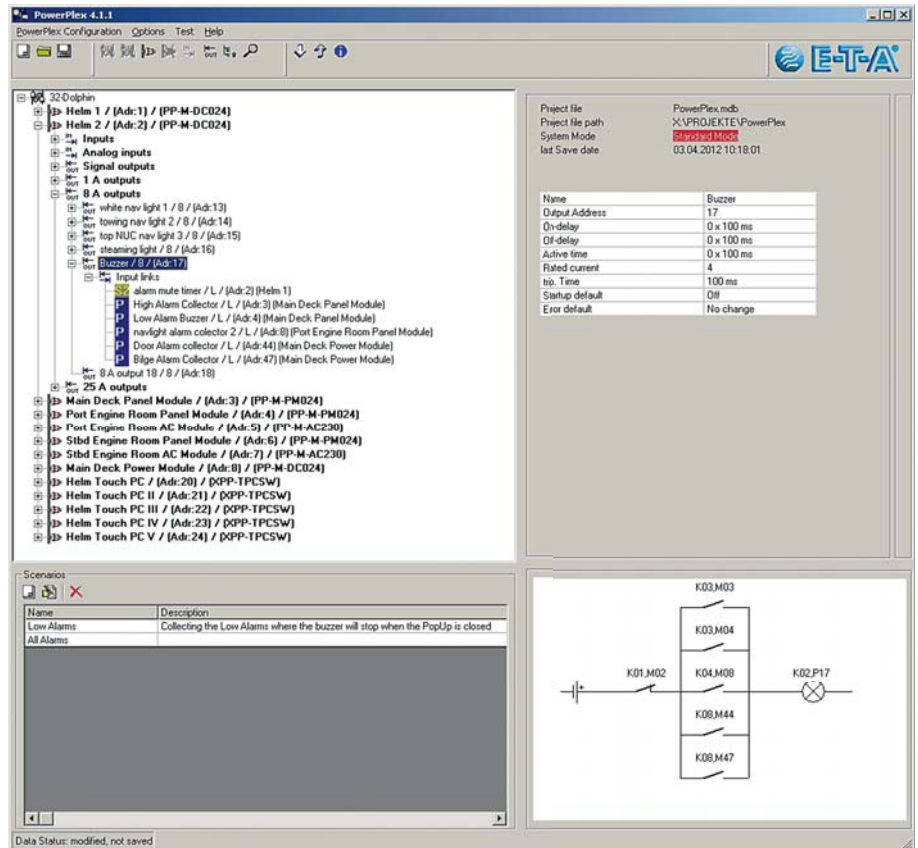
PowerPlex 4.1.1

PowerPlex Configuration Options Test Help

E-T-A

32-Dolphin
Helm 1 / (Adr:1) / (PP-M-DC024)
Helm 2 / (Adr:2) / (PP-M-DC024)
Inputs
Analog inputs
Signal outputs
1 A outputs
8 A outputs
white nav light 1 / 8 / (Adr:13)
towing nav light 2 / 8 / (Adr:14)
top NUC nav light 3 / 8 / (Adr:15)
steaming light / 8 / (Adr:16)
Buzzer / 8 / (Adr:17)
Input links
alarm mute timer / L / (Adr:2) (Helm 1)
High Alarm Collector / L / (Adr:3) (Main Deck Panel Module)
Low Alarm Buzzer / L / (Adr:4) (Main Deck Panel Module)
navlight alarm colector 2 / L / (Adr:8) (Port Engine Room Panel Module)
Door Alarm collector / L / (Adr:44) (Main Deck Power Module)
Bilge Alarm Collector / L / (Adr:47) (Main Deck Power Module)
8 A output 18 / 8 / (Adr:18)
25 A outputs
Main Deck Panel Module / (Adr:3) / (PP-M-PM024)
Port Engine Room Panel Module / (Adr:4) / (PP-M-PM024)
Port Engine Room AC Module / (Adr:5) / (PP-M-AC230)
Stbd Engine Room Panel Module / (Adr:6) / (PP-M-PM024)
Stbd Engine Room AC Module / (Adr:7) / (PP-M-AC230)
Main Deck Power Module / (Adr:8) / (PP-M-DC024)
Helm Touch PC / (Adr:20) / (XPP-TPCSW)
Helm Touch PC II / (Adr:21) / (XPP-TPCSW)
Helm Touch PC III / (Adr:22) / (XPP-TPCSW)
Helm Touch PC IV / (Adr:23) / (XPP-TPCSW)
Helm Touch PC V / (Adr:24) / (XPP-TPCSW)

| Project file | PowerPlex.mdb |
|---|---|
| Project file path | X:\PROJEKTE\PowerPlex |
| System Mode | Standard Mode |
| last Save date | 03.04.2012 10:18:01 |

| Name | Buzzer |
|---|---|
| Output Address | 17 |
| On-delay | 0 x 100 ms |
| Off-delay | 0 x 100 ms |
| Active time | 0 x 100 ms |
| Rated current | 4 |
| trip. Time | 100 ms |
| Startup default | Off |
| Error default | No change |

Scenarios

| Name | Description |
|---|---|
| Low Alarms | Collecting the Low Alarms where the buzzer will stop when the PopUp is closed |
| All Alarms | |

K03,M03
K03,M04
K01,M02
K04,M08
K02,P17
K08,M44
K08,M47

Data Status: modified, not saved